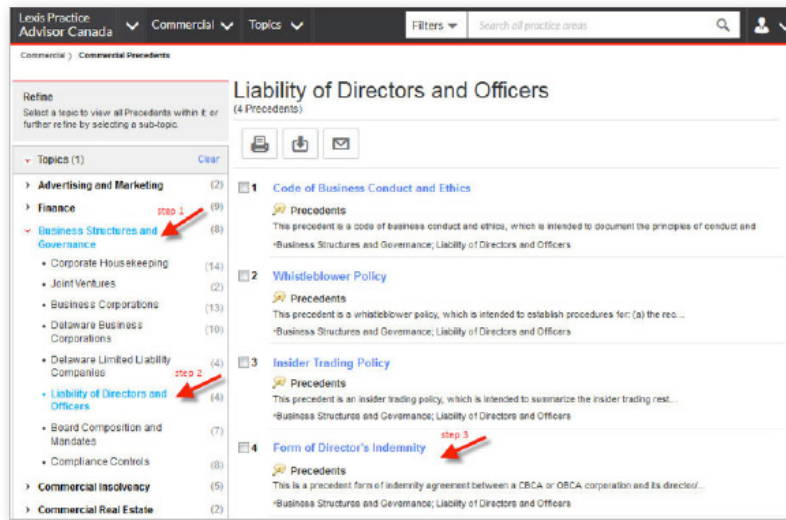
Lexis Practice Advisor Canada
Commercial
Topics
Filters
Search all practice areas

Commercial 〉 Commercial Precedents

Refine
Select a topic to view all Precedents within it or further refine by selecting a sub-topic.

Topics (1)
Clear

Advertising and Marketing (2)
Finance (9)
step 1
Business Structures and Governance (8)
• Corporate Housekeeping (14)
• Joint Ventures (2)
• Business Corporations (13)
• Delaware Business Corporations (10)
• Delaware Limited Liability Companies (4)
step 2
• Liability of Directors and Officers (4)
• Board Composition and Mandates (7)
• Compliance Controls (8)
Commercial Insolvency (5)
Commercial Real Estate (2)

Liability of Directors and Officers
(4 Precedents)

1 Code of Business Conduct and Ethics
Precedents
This precedent is a code of business conduct and ethics, which is intended to document the principles of conduct and
•Business Structures and Governance; Liability of Directors and Officers

2 Whistleblower Policy
Precedents
This precedent is a whistleblower policy, which is intended to establish procedures for: (a) the rec...
•Business Structures and Governance; Liability of Directors and Officers

3 Insider Trading Policy
Precedents
This precedent is an insider trading policy, which is intended to summarize the insider trading rest...
•Business Structures and Governance; Liability of Directors and Officers

step 3
4 Form of Director's Indemnity
Precedents
This is a precedent form of indemnity agreement between a CBCA or OBCA corporation and its director/...
•Business Structures and Governance; Liability of Directors and Officers